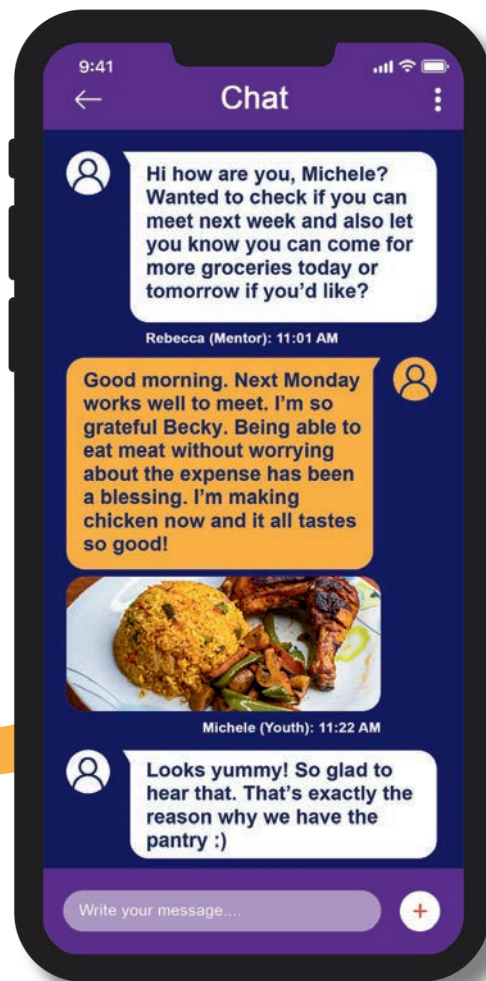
9:41

Chat

Hi how are you, Michele? Wanted to check if you can meet next week and also let you know you can come for more groceries today or tomorrow if you'd like?

Rebecca (Mentor): 11:01 AM

Good morning. Next Monday works well to meet. I'm so grateful Becky. Being able to eat meat without worrying about the expense has been a blessing. I'm making chicken now and it all tastes so good!

Michele (Youth): 11:22 AM

Looks yummy! So glad to hear that. That's exactly the reason why we have the pantry :)

Write your message....

+